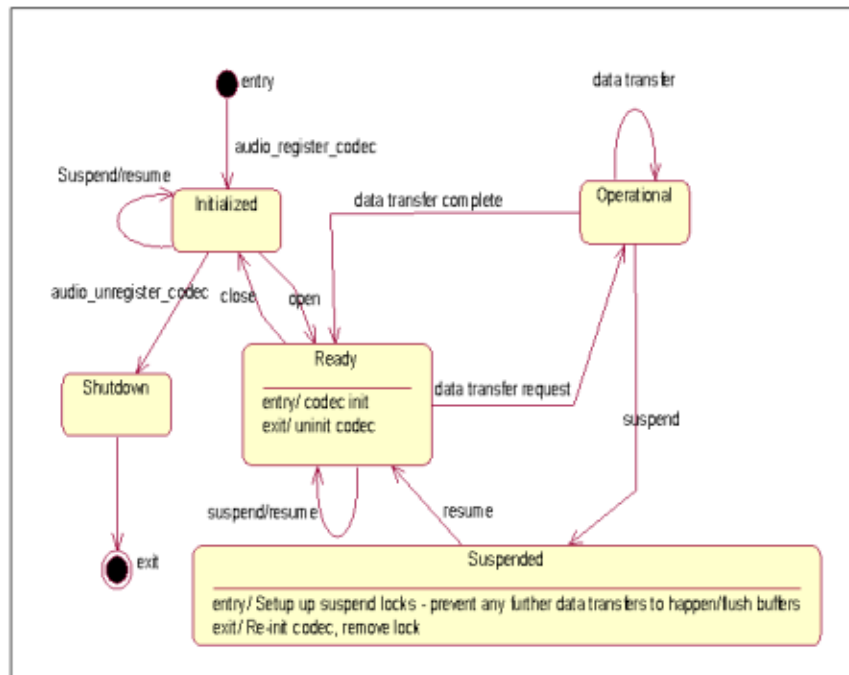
entry

audio_register_codec

Suspend/resume

Initialized

data transfer

Operational

data transfer complete

audio_unregister_codec

close

open

Shutdown

Ready

entry/ codec init
exit/ uninit codec

data transfer request

suspend

exit

suspend/resume

resume

Suspended

entry/ Setup up suspend locks - prevent any further data transfers to happen/flush buffers
exit/ Re-init codec, remove lock